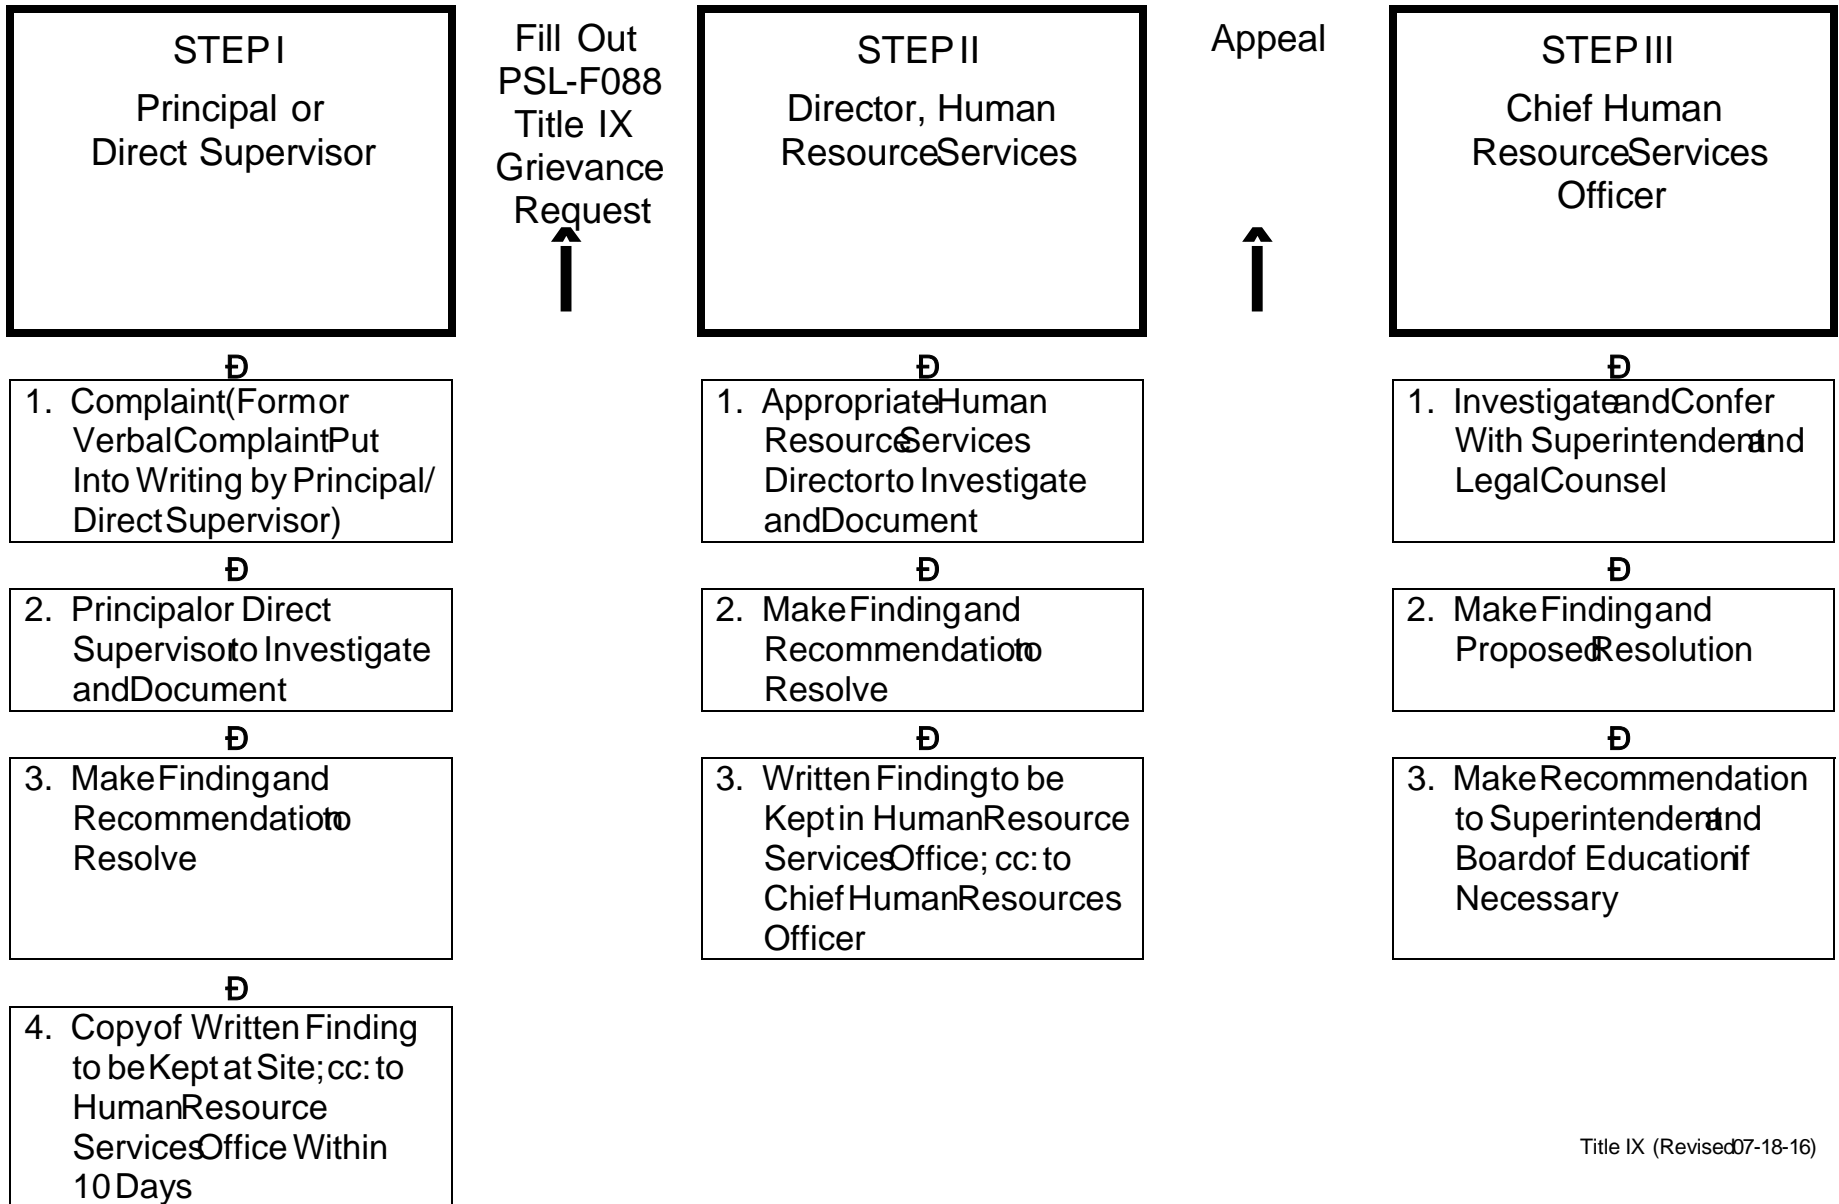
STEP I
Principal or Direct Supervisor

Fill Out PSL-F088 Title IX Grievance Request

STEP II
Director, Human ResourceServices

Appeal

STEP III
Chief Human ResourceServices Officer

Đ
1. Complaint(Formor VerbalComplaintPut Into Writing by Principal/ DirectSupervisor)
Đ
2. Principalor Direct Supervisorto Investigate andDocument
Đ
3. MakeFindingand Recommendatioto Resolve
Đ
4. Copyof Written Finding to beKept at Site; cc: to HumanResource ServicesOffice Within 10Days

Đ
1. AppropriateHuman ResourceServices Directorto Investigate andDocument
Đ
2. MakeFindingand Recommendatioto Resolve
Đ
3. Written Findingto be Keptin HumanResource ServicesOffice; cc: to ChiefHumanResources Officer

Đ
1. InvestigateandConfer With Superintendentand LegalCounsel
Đ
2. MakeFindingand ProposedResolution
Đ
3. MakeRecommendation to Superintendentand Boardof Educationif Necessary

Title IX (Revised07-18-16)